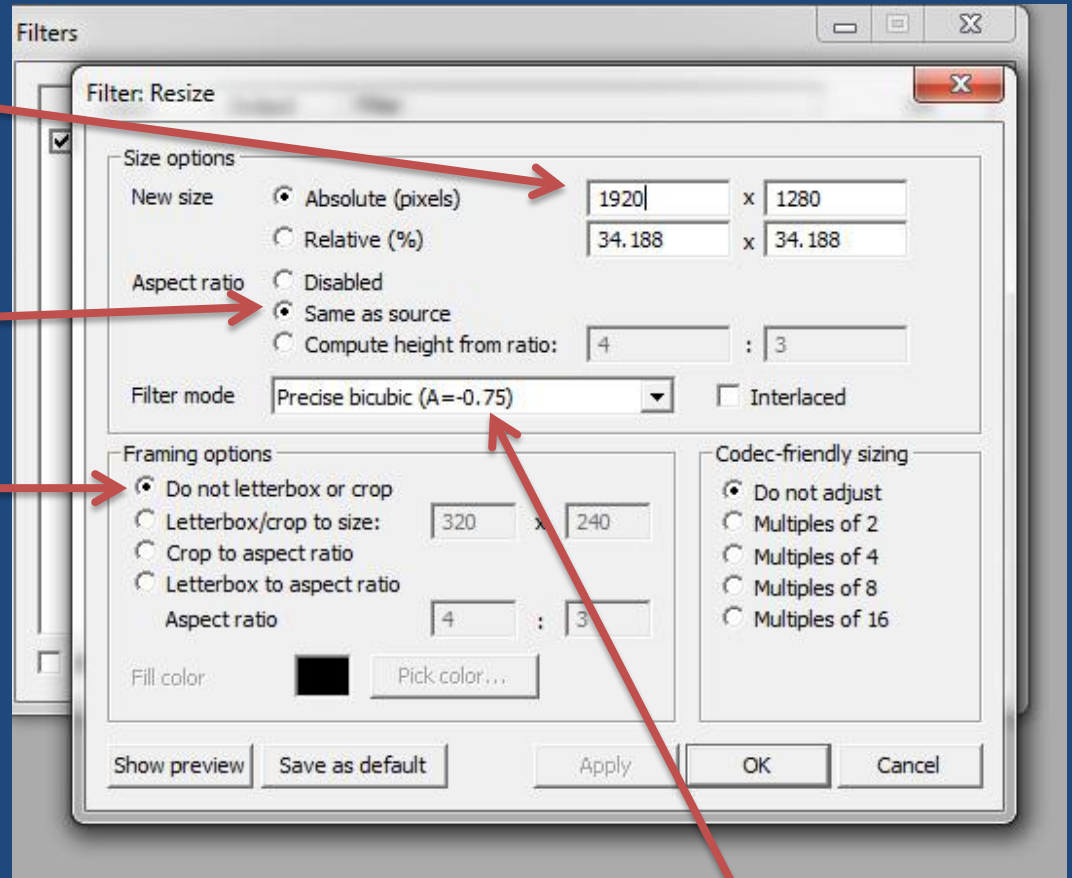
Filters

Filter: Resize

Size options

New size

Absolute (pixels) 1920 x 1280

Relative (%) 34.188 x 34.188

Aspect ratio

Disabled

Same as source

Compute height from ratio: 4 : 3

Filter mode Precise bicubic (A=-0.75)

Interlaced

Framing options

Do not letterbox or crop

Letterbox/crop to size: 320 x 240

Crop to aspect ratio

Letterbox to aspect ratio

Aspect ratio 4 : 3

Fill color Pick color...

Codec-friendly sizing

Do not adjust

Multiples of 2

Multiples of 4

Multiples of 8

Multiples of 16

Show preview Save as default Apply OK Cancel